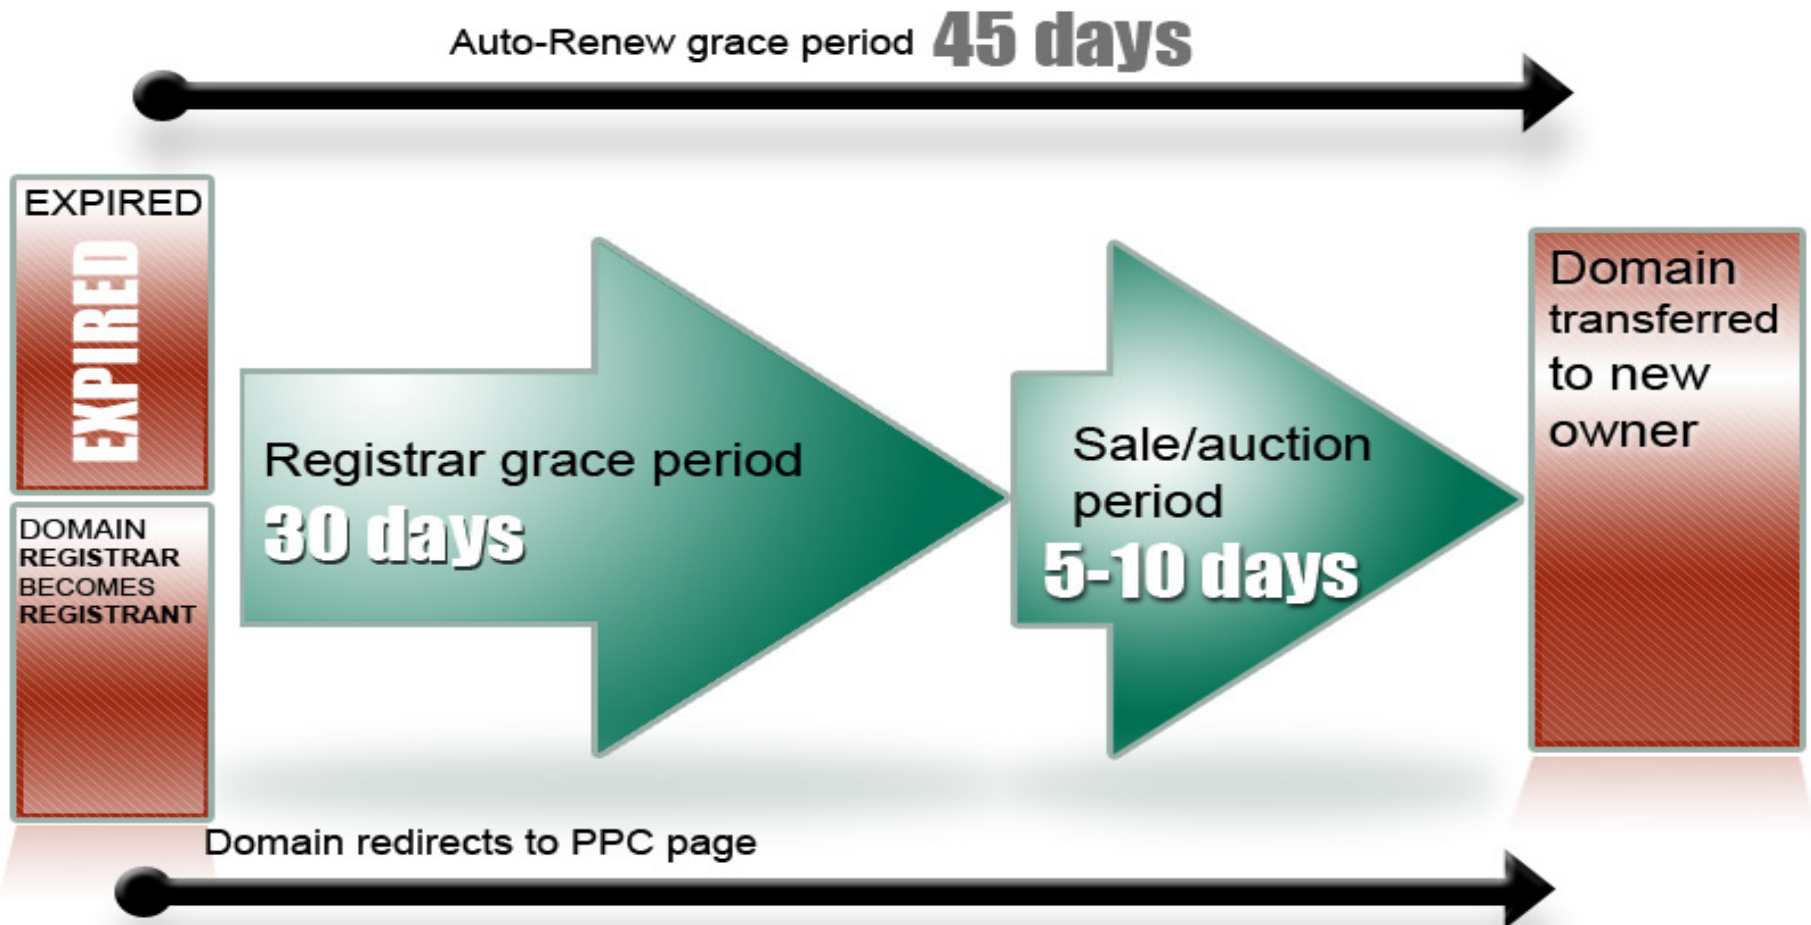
Auto-Renew grace period 45 days

EXPIRED

EXPIRED

DOMAIN REGISTRAR BECOMES REGISTRANT

Registrar grace period
30 days

Sale/auction period
5-10 days

Domain transferred to new owner

Domain redirects to PPC page